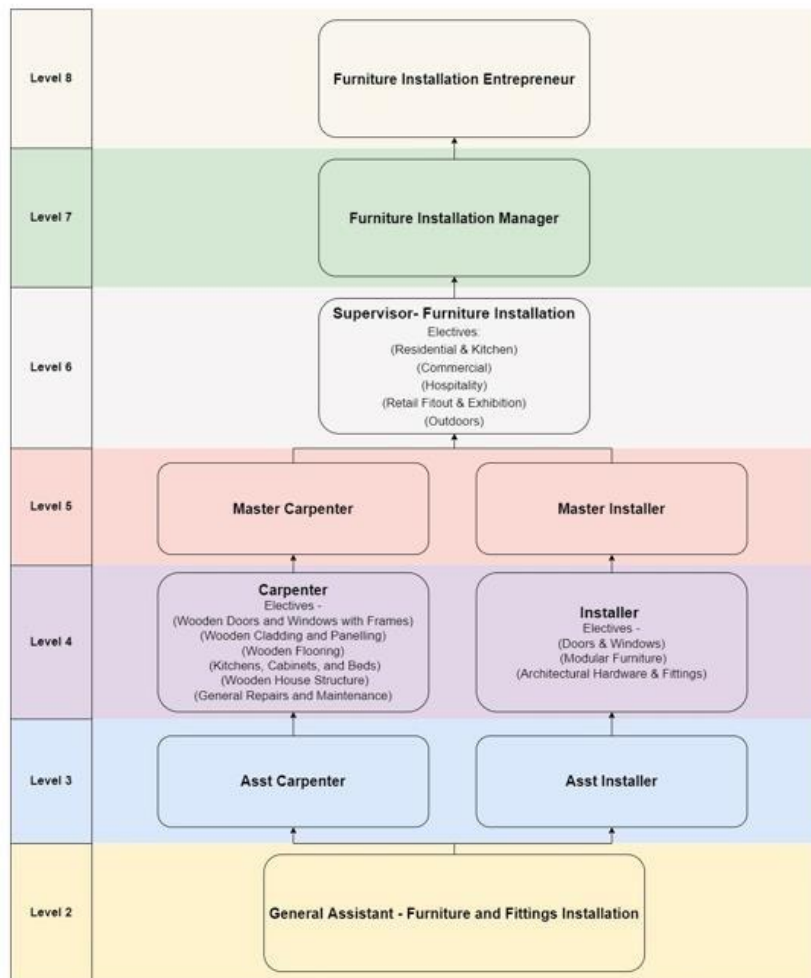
Level 8

Furniture Installation Entrepreneur

Level 7

Furniture Installation Manager

Level 6

Supervisor- Furniture Installation
Electives:
(Residential & Kitchen)
(Commercial)
(Hospitality)
(Retail Fitout & Exhibition)
(Outdoors)

Level 5

Master Carpenter

Master Installer

Level 4

Carpenter
Electives -
(Wooden Doors and Windows with Frames)
(Wooden Cladding and Panelling)
(Wooden Flooring)
(Kitchens, Cabinets, and Beds)
(Wooden House Structure)
(General Repairs and Maintenance)

Installer
Electives -
(Doors & Windows)
(Modular Furniture)
(Architectural Hardware & Fittings)

Level 3

Asst Carpenter

Asst Installer

Level 2

General Assistant - Furniture and Fittings Installation